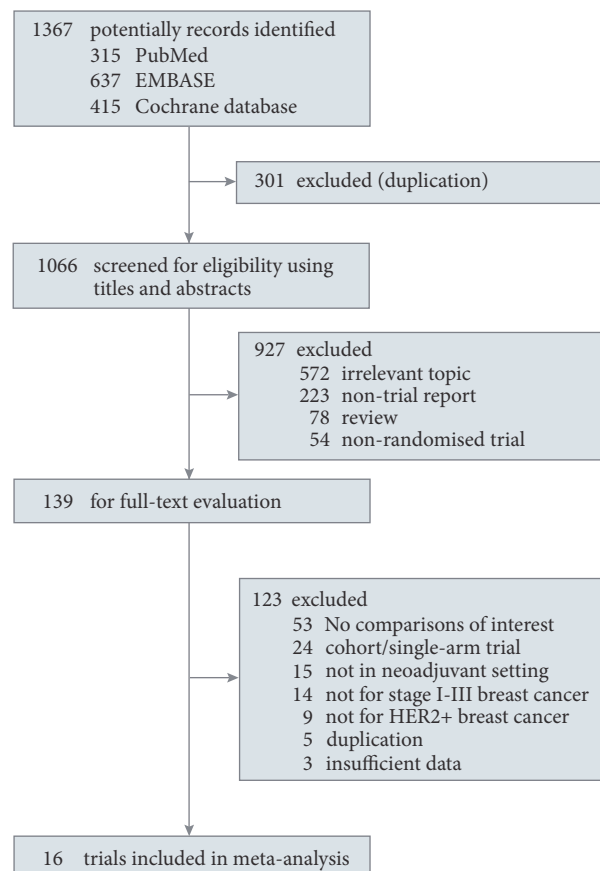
1367 potentially records identified
315 PubMed
637 EMBASE
415 Cochrane database

301 excluded (duplication)

1066 screened for eligibility using titles and abstracts

927 excluded
572 irrelevant topic
223 non-trial report
78 review
54 non-randomised trial

139 for full-text evaluation

123 excluded
53 No comparisons of interest
24 cohort/single-arm trial
15 not in neoadjuvant setting
14 not for stage I-III breast cancer
9 not for HER2+ breast cancer
5 duplication
3 insufficient data

16 trials included in meta-analysis